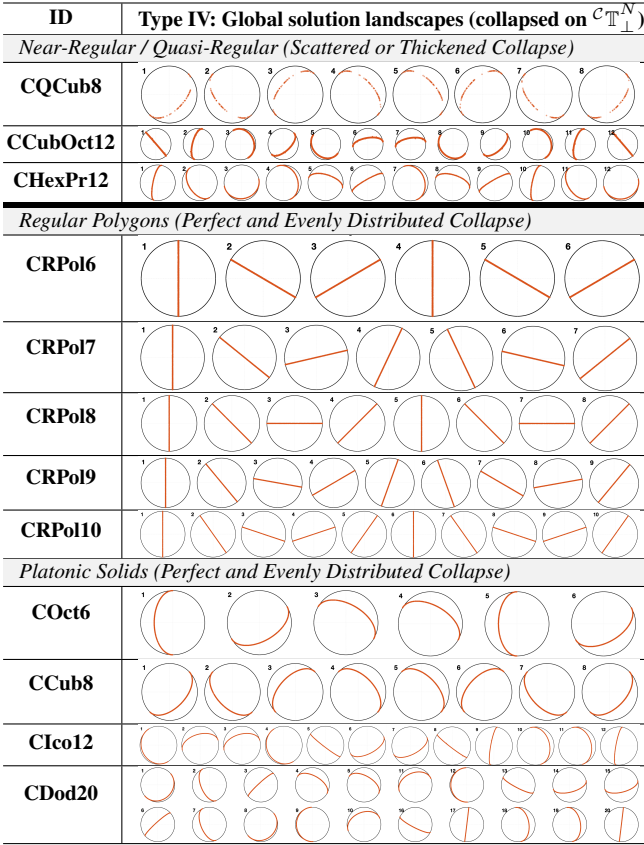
| ID | Type IV: Global solution landscapes (collapsed on $\mathcal{C}\mathbb{T}_{\perp}^{N}$) |
|---|---|
| *Near-Regular / Quasi-Regular (Scattered or Thickened Collapse)* | |
| CQCub8 | 1 2 3 4 5 6 7 8 |
| CCubOct12 | 1 2 3 4 5 6 7 8 9 10 11 12 |
| CHexPr12 | 1 2 3 4 5 6 7 8 9 10 11 12 |
| *Regular Polygons (Perfect and Evenly Distributed Collapse)* | |
| CRPol6 | 1 2 3 4 5 6 |
| CRPol7 | 1 2 3 4 5 6 7 |
| CRPol8 | 1 2 3 4 5 6 7 8 |
| CRPol9 | 1 2 3 4 5 6 7 8 9 |
| CRPol10 | 1 2 3 4 5 6 7 8 9 10 |
| *Platonic Solids (Perfect and Evenly Distributed Collapse)* | |
| COct6 | 1 2 3 4 5 6 |
| CCub8 | 1 2 3 4 5 6 7 8 |
| CIco12 | 1 2 3 4 5 6 7 8 9 10 11 12 |
| CDod20 | 1 2 3 4 5 11 12 13 14 15 6 7 8 9 10 16 17 18 19 20 |